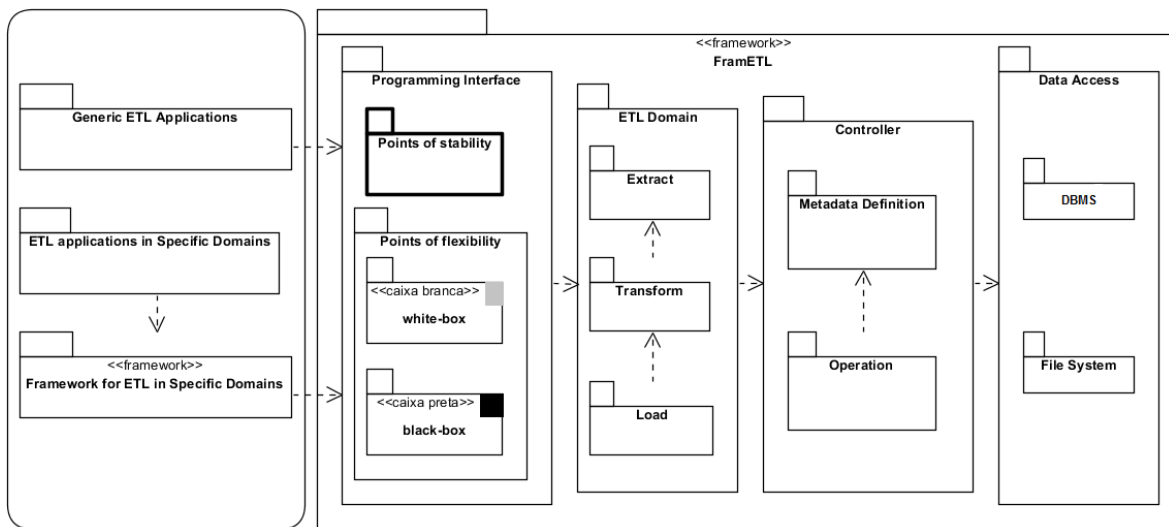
Generic ETL Applications

ETL applications in Specific Domains

<<framework>>
Framework for ETL in Specific Domains

<<framework>>
FramETL

Programming Interface

Points of stability

Points of flexibility

<<caixa branca>>
white-box

<<caixa preta>>
black-box

ETL Domain

Extract

Transform

Load

Controller

Metadata Definition

Operation

Data Access

DBMS

File System